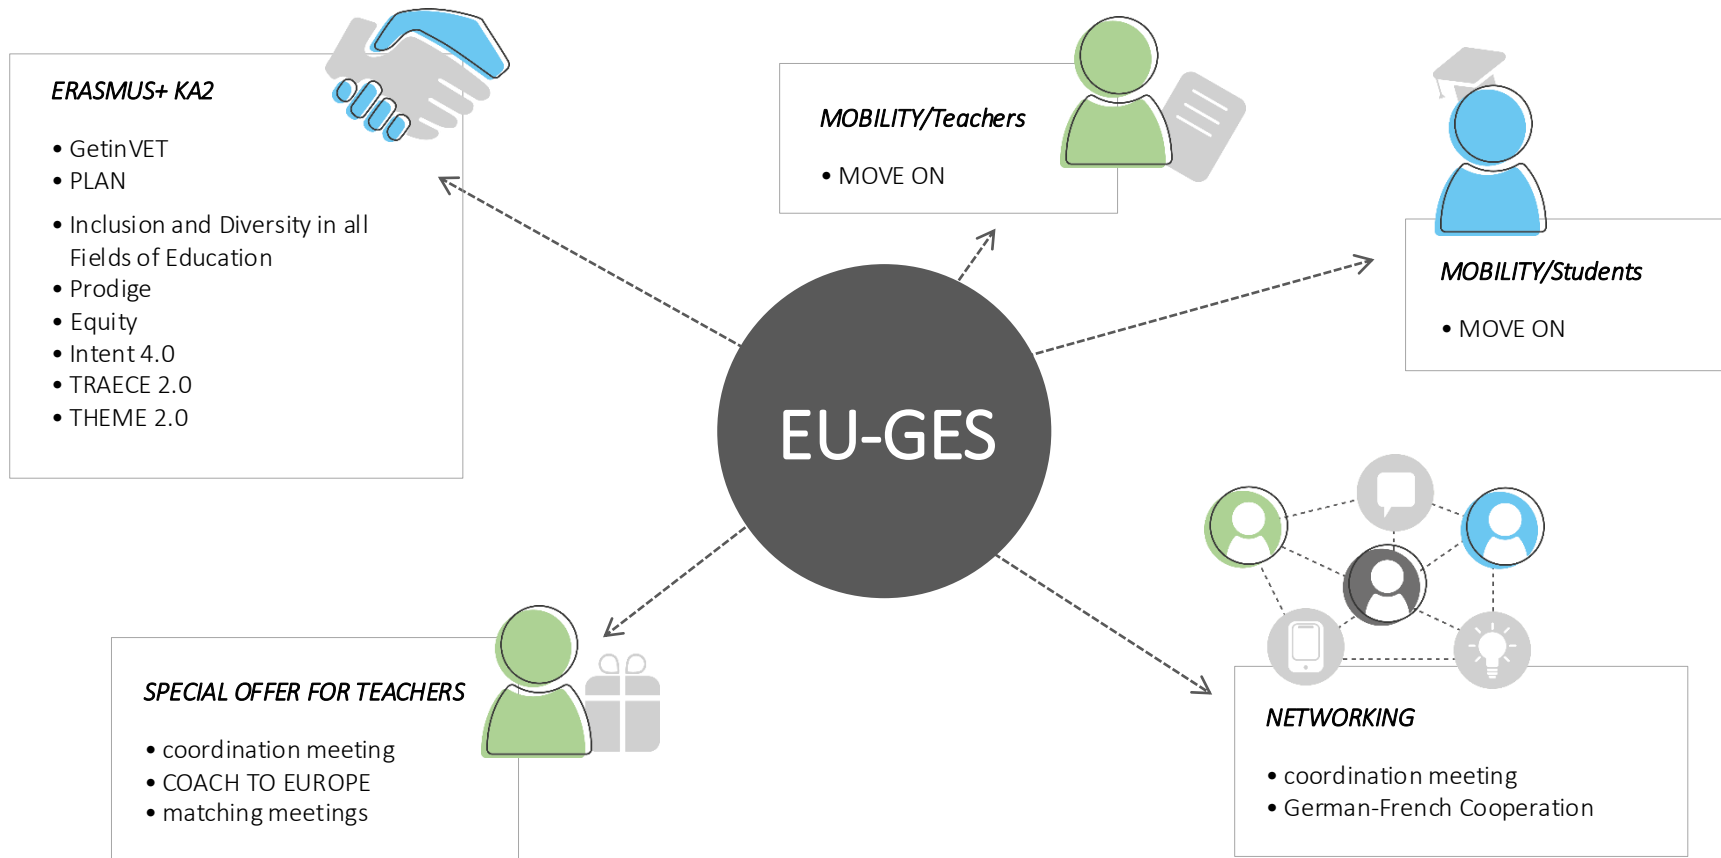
ERASMUS+ KA2

• GetinVET
• PLAN
• Inclusion and Diversity in all Fields of Education
• Prodige
• Equity
• Intent 4.0
• TRAECE 2.0
• THEME 2.0

MOBILITY/Teachers

• MOVE ON

MOBILITY/Students

• MOVE ON

EU-GES

SPECIAL OFFER FOR TEACHERS

• coordination meeting
• COACH TO EUROPE
• matching meetings

NETWORKING

• coordination meeting
• German-French Cooperation